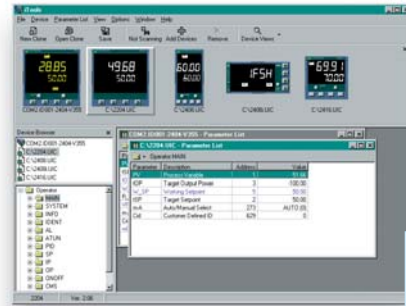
iTools

File Device Parameter List View Options Window Help

New Clone Open Clone Save Not Scanning Add Devices Remove Device Views

28.85
50.00

49.68
50.00

60.00
60.00

IFSH

69.91
70.00

COM2.ID001-2404-V355 C:\2204.UIC C:\2408i.UIC C:\2408i.UIC C:\2416.UIC

Device Browser

COM2.ID001-2404-V355
C:\2204.UIC
C:\2408i.UIC
C:\2408i.UIC
C:\2416.UIC

Operator
MAIN
SYSTEM
INFO
IDENT
AL
ATUN
PID
SP
IP
OP
ONOFF
CMS

COM2.ID001-2404-V355 - Parameter List

C:\2204.UIC - Parameter List

Operator.MAIN

| Parameter | Description | Address | Value |
|---|---|---|---|
| PV | Process Variable | 1 | 51.56 |
| tOP | Target Output Power | 3 | -100.00 |
| W_SP | Working Setpoint | 5 | 50.00 |
| tSP | Target Setpoint | 2 | 50.00 |
| m-A | Auto/Manual Select | 273 | AUTO (0) |
| Cid | Customer Defined ID | 629 | 0 |

2204 Ver. 2.06